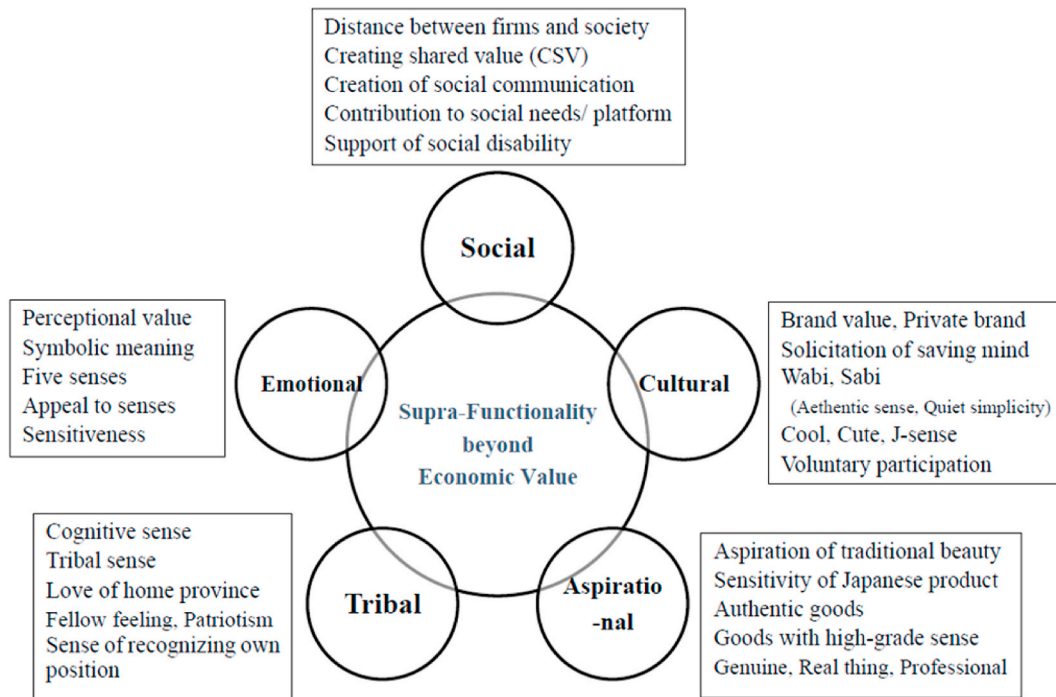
Distance between firms and society
Creating shared value (CSV)
Creation of social communication
Contribution to social needs/ platform
Support of social disability

Social

Perceptional value
Symbolic meaning
Five senses
Appeal to senses
Sensitiveness

Emotional

Supra-Functionality beyond Economic Value

Cultural

Brand value, Private brand
Solicitation of saving mind
Wabi, Sabi
(Aethentic sense, Quiet simplicity)
Cool, Cute, J-sense
Voluntary participation

Cognitive sense
Tribal sense
Love of home province
Fellow feeling, Patriotism
Sense of recognizing own position

Tribal

Aspiratio -nal

Aspiration of traditional beauty
Sensitivity of Japanese product
Authentic goods
Goods with high-grade sense
Genuine, Real thing, Professional